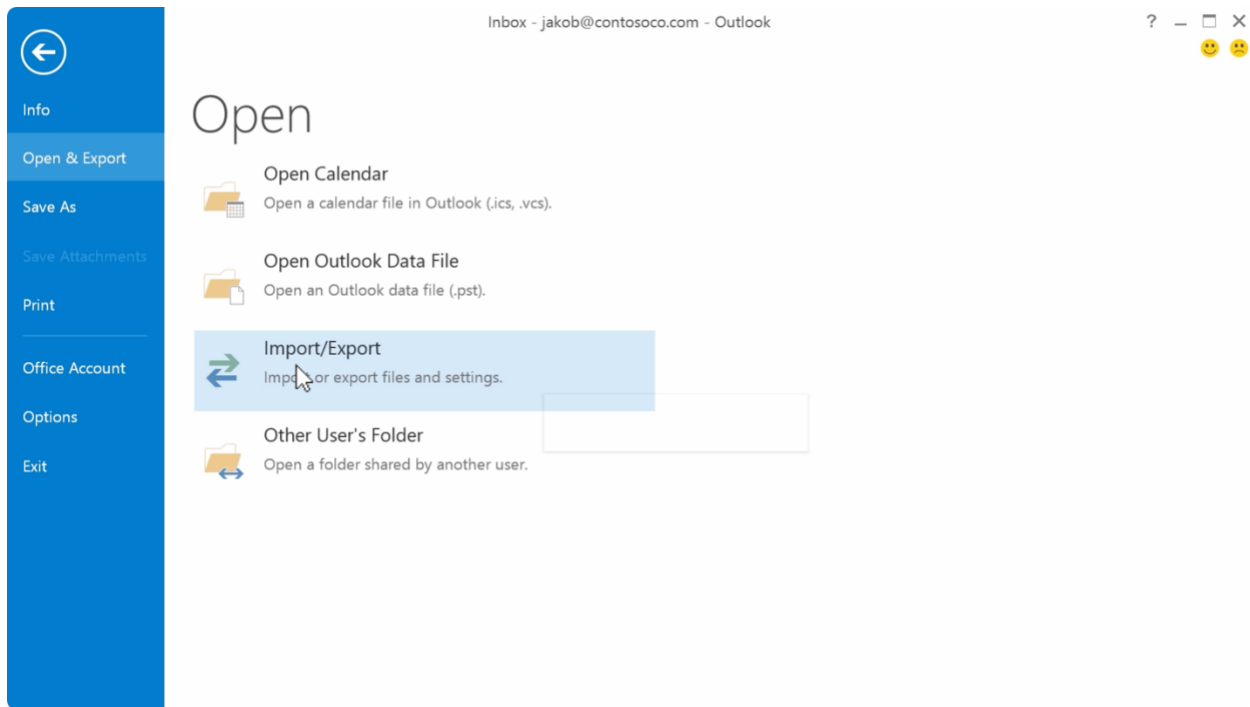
Inbox - jakob@contosoco.com - Outlook

? – ☐ ✕

Info
Open & Export
Save As
Save Attachments
Print
Office Account
Options
Exit

Open

Open Calendar
Open a calendar file in Outlook (.ics, .vcs).

Open Outlook Data File
Open an Outlook data file (.pst).

Import/Export
Impo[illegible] or export files and settings.

Other User's Folder
Open a folder shared by another user.